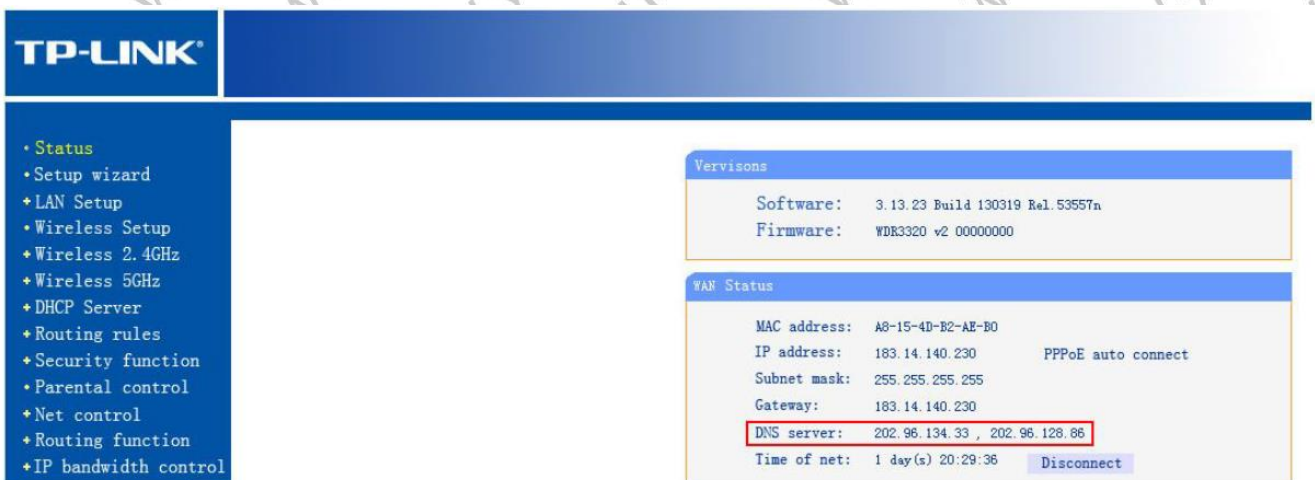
TP-LINK®

• Status
• Setup wizard
• LAN Setup
• Wireless Setup
• Wireless 2.4GHz
• Wireless 5GHz
• DHCP Server
• Routing rules
• Security function
• Parental control
• Net control
• Routing function
• IP bandwidth control

Vervisons

Software: 3.13.23 Build 130319 Rel.53557n
Firmware: WDR3320 v2 00000000

WAN Status

MAC address: A8-15-4D-B2-AE-B0
IP address: 183.14.140.230 PPPoE auto connect
Subnet mask: 255.255.255.255
Gateway: 183.14.140.230
DNS server: 202.96.134.33 , 202.96.128.86
Time of net: 1 day(s) 20:29:36 Disconnect